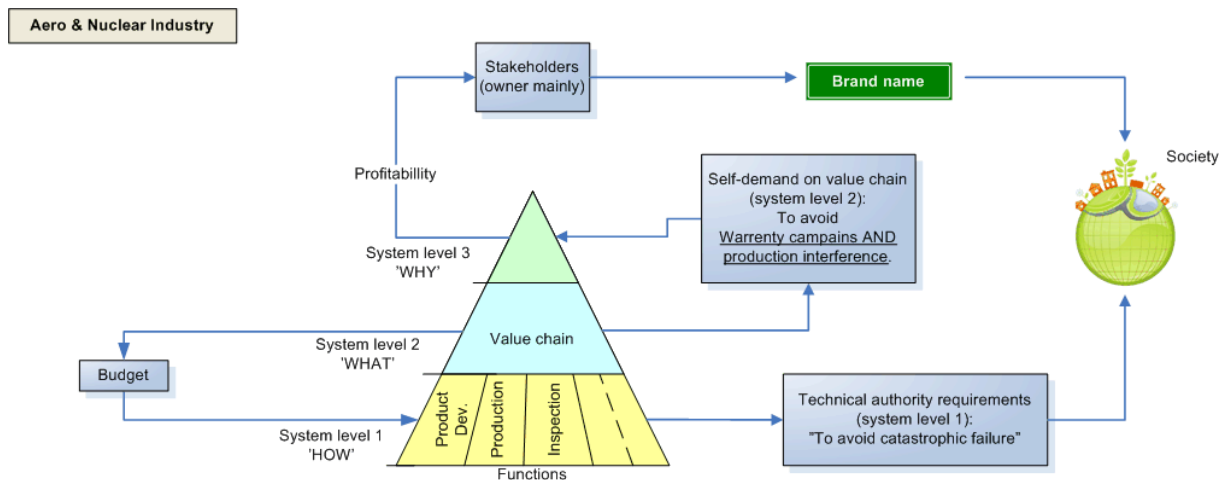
Aero & Nuclear Industry

Stakeholders (owner mainly)

Brand name

Society

Profitabillity

Self-demand on value chain (system level 2): To avoid Warrenty campains AND production interference.

System level 3 'WHY'

System level 2 'WHAT'

Value chain

Budget

System level 1 'HOW'

Product Dev.

Production

Inspection

Functions

Technical authority requirements (system level 1): "To avoid catastrophic failure"